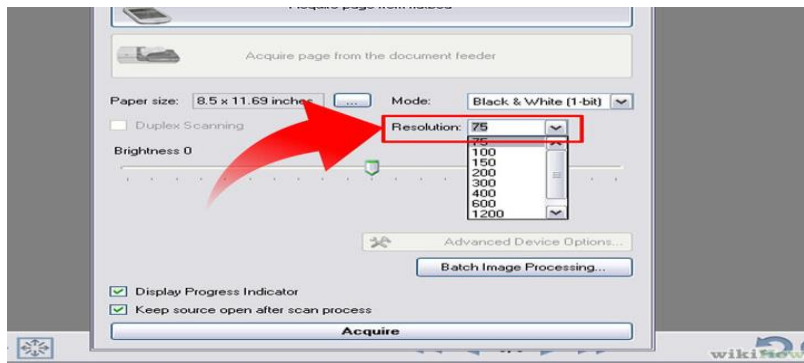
Acquire page from flatbed

Acquire page from the document feeder

Paper size: 8.5 x 11.69 inches ...

Mode: Black & White (1-bit)

Duplex Scanning

Resolution: 75

75
100
150
200
300
400
600
1200

Brightness 0

Advanced Device Options...

Batch Image Processing...

Display Progress Indicator

Keep source open after scan process

Acquire

wikiHow